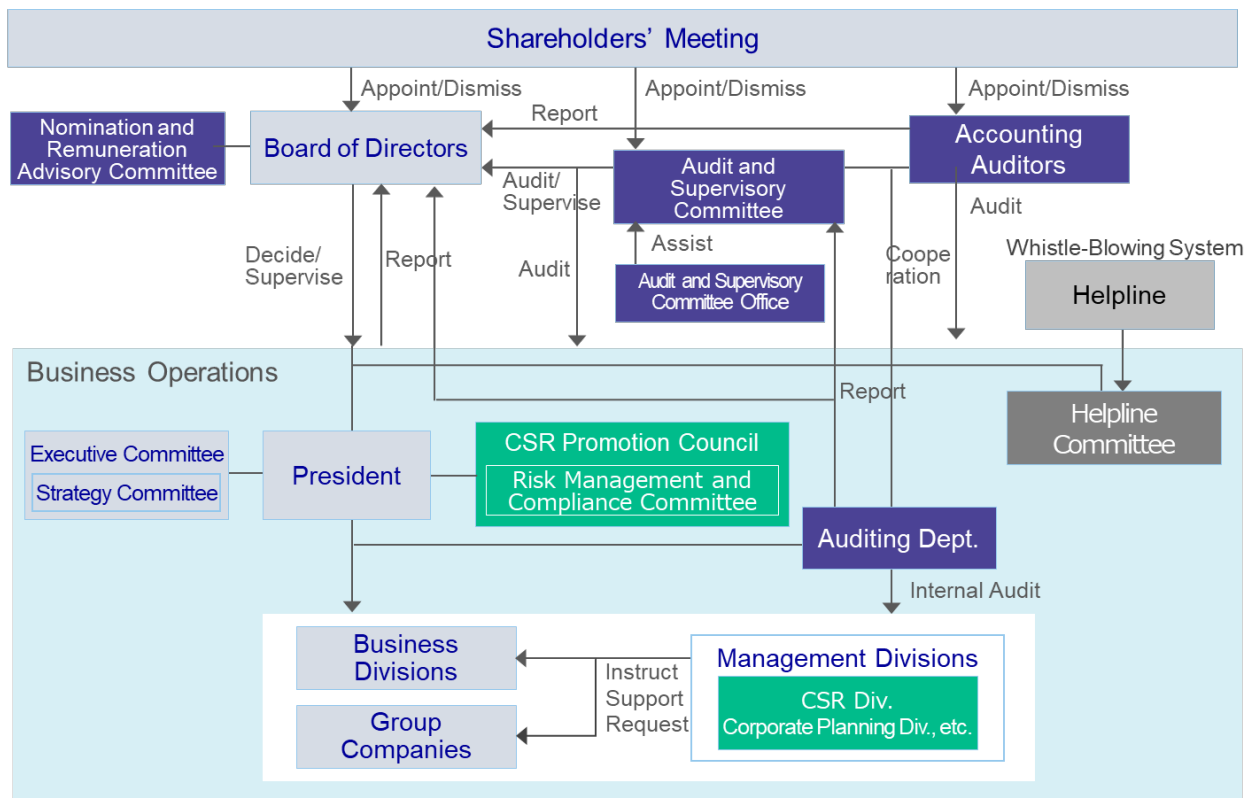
Shareholders' Meeting

Appoint/Dismiss

Appoint/Dismiss

Appoint/Dismiss

Nomination and Remuneration Advisory Committee

Board of Directors

Report

Accounting Auditors

Audit/ Supervise

Audit and Supervisory Committee

Audit

Assist

Whistle-Blowing System

Decide/ Supervise

Report

Audit

Audit and Supervisory Committee Office

Coope ration

Helpline

Business Operations

Report

Helpline Committee

Executive Committee

Strategy Committee

President

CSR Promotion Council

Risk Management and Compliance Committee

Auditing Dept.

Internal Audit

Business Divisions

Instruct Support Request

Management Divisions

CSR Div. Corporate Planning Div., etc.

Group Companies